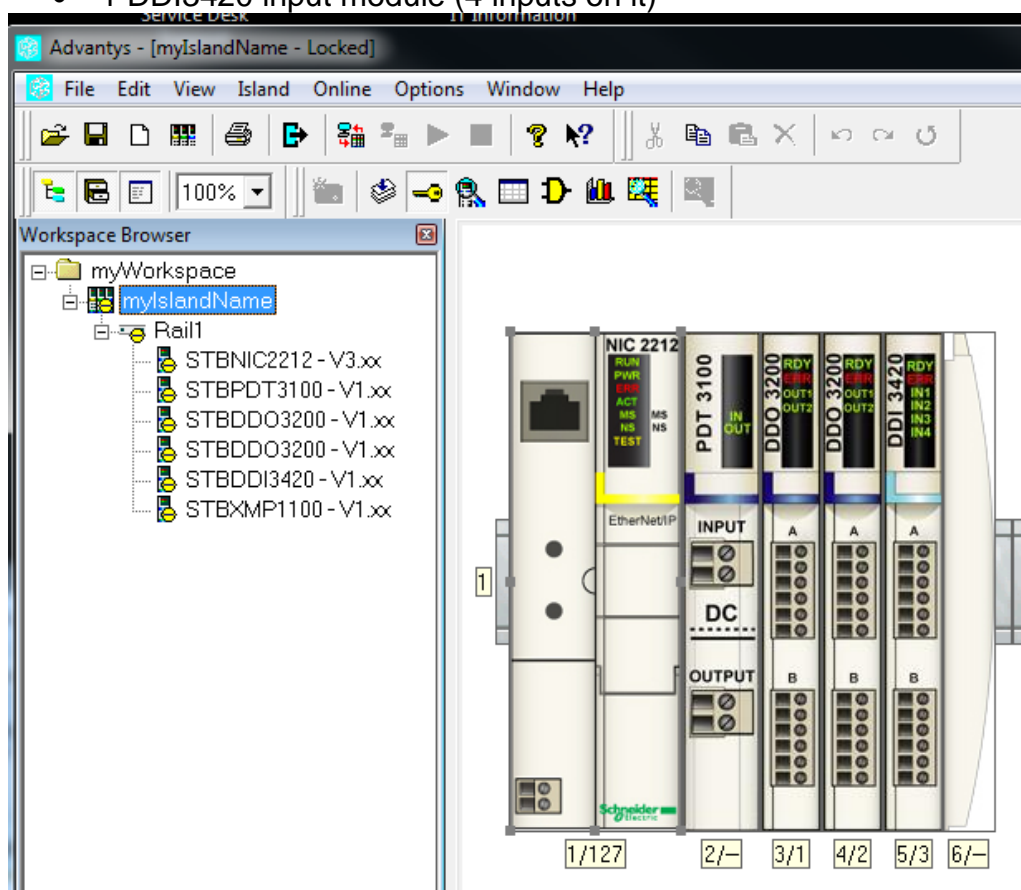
• 1 DDI3420 input module (4 inputs on it)

Advantys - [myIslandName - Locked]

File Edit View Island Online Options Window Help

100%

Workspace Browser

myWorkspace
myIslandName
Rail1
STBNIC2212 - V3.xx
STBPDT3100 - V1.xx
STBDDO3200 - V1.xx
STBDDO3200 - V1.xx
STBDDI3420 - V1.xx
STBXMP1100 - V1.xx

NIC 2212
RUN
PWR
ERR
ACT
MS
NS
TEST
MS
NS
EtherNet/IP
Schneider Electric

PDT 3100
IN
OUT
INPUT
DC
OUTPUT

DDO 3200
RDY
ERR
OUT1
OUT2
A
B

DDO 3200
RDY
ERR
OUT1
OUT2
A
B

DDI 3420
RDY
ERR
IN1
IN2
IN3
IN4
A
B

1

1/127 2/– 3/1 4/2 5/3 6/–